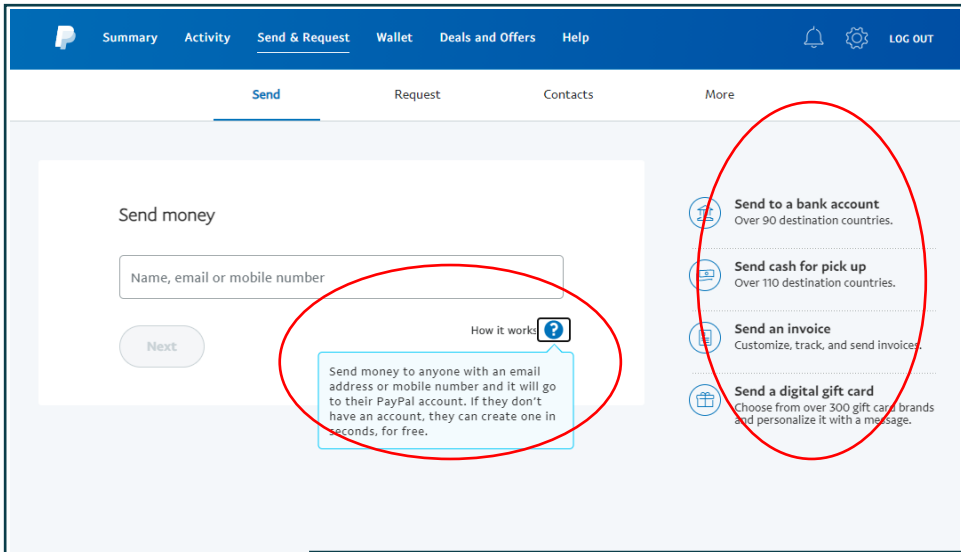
Summary Activity Send & Request Wallet Deals and Offers Help LOG OUT

Send Request Contacts More

Send money

Name, email or mobile number

Next

How it works ?

Send money to anyone with an email address or mobile number and it will go to their PayPal account. If they don't have an account, they can create one in seconds, for free.

Send to a bank account
Over 90 destination countries.

Send cash for pick up
Over 110 destination countries.

Send an invoice
Customize, track, and send invoices.

Send a digital gift card
Choose from over 300 gift card brands and personalize it with a message.